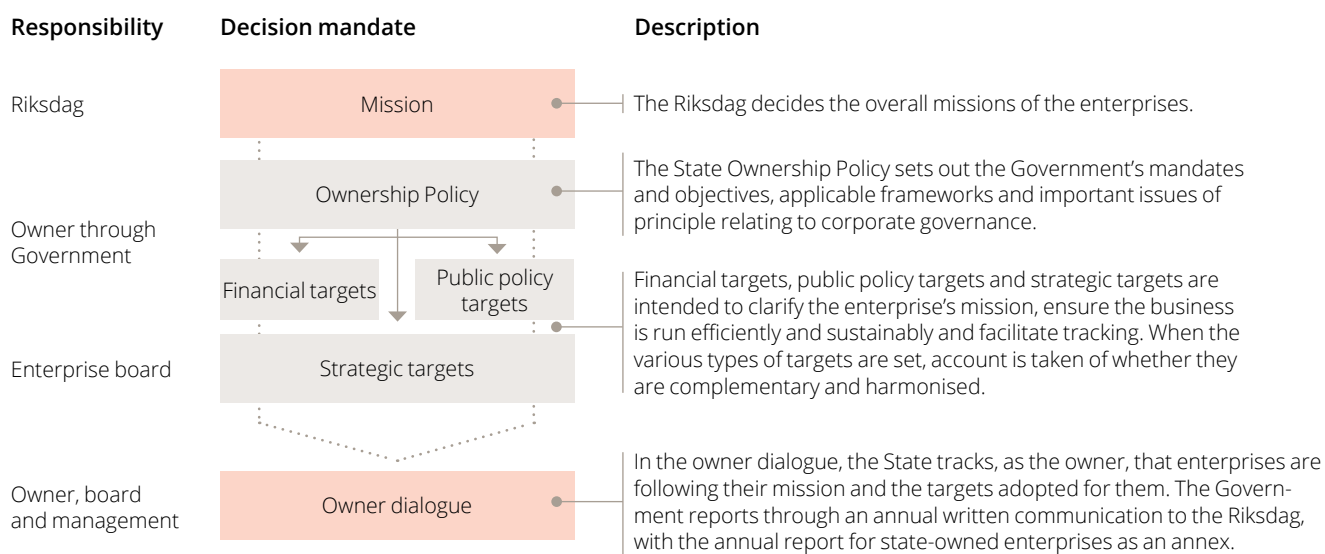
| Responsibility | Decision mandate | Description |
|---|---|---|
| Riksdag | Mission | The Riksdag decides the overall missions of the enterprises. |
| Owner through Government | Ownership Policy | The State Ownership Policy sets out the Government's mandates and objectives, applicable frameworks and important issues of principle relating to corporate governance. |
| | Financial targets / Public policy targets | Financial targets, public policy targets and strategic targets are intended to clarify the enterprise's mission, ensure the business is run efficiently and sustainably and facilitate tracking. When the various types of targets are set, account is taken of whether they are complementary and harmonised. |
| Enterprise board | Strategic targets | |
| Owner, board and management | Owner dialogue | In the owner dialogue, the State tracks, as the owner, that enterprises are following their mission and the targets adopted for them. The Government reports through an annual written communication to the Riksdag, with the annual report for state-owned enterprises as an annex. |